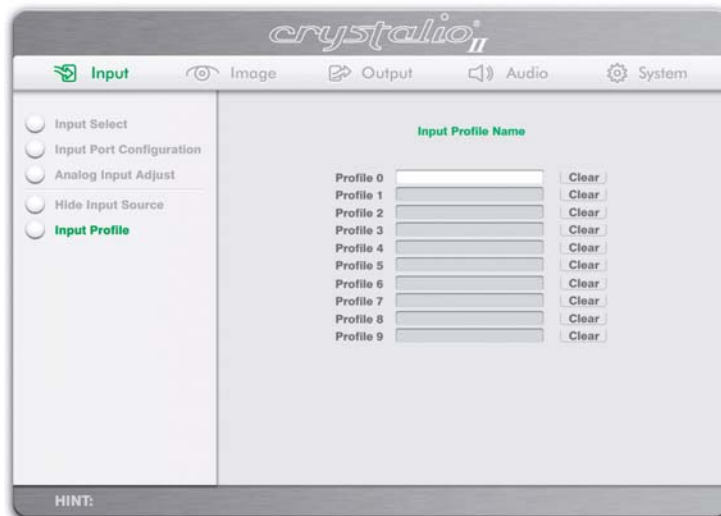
crystalio II

Input
Image
Output
Audio
System

Input Select
Input Port Configuration
Analog Input Adjust
Hide Input Source
Input Profile

Input Profile Name

| | | |
|---|---|---|
| Profile 0 | | Clear |
| Profile 1 | | Clear |
| Profile 2 | | Clear |
| Profile 3 | | Clear |
| Profile 4 | | Clear |
| Profile 5 | | Clear |
| Profile 6 | | Clear |
| Profile 7 | | Clear |
| Profile 8 | | Clear |
| Profile 9 | | Clear |

HINT: